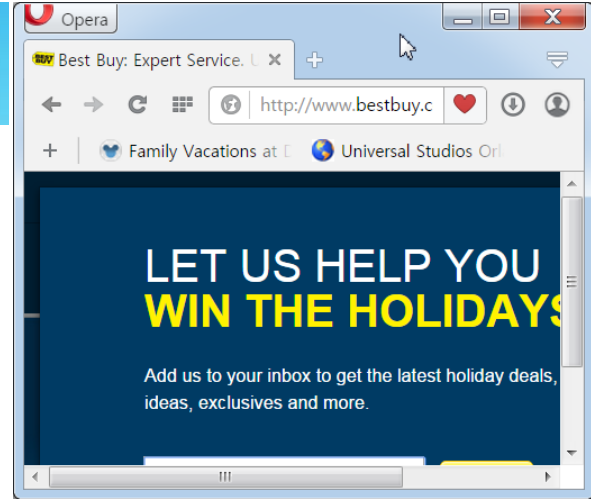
Opera

Best Buy: Expert Service. U

http://www.bestbuy.c

Family Vacations at D

Universal Studios Or

LET US HELP YOU
WIN THE HOLIDAYS

Add us to your inbox to get the latest holiday deals, ideas, exclusives and more.